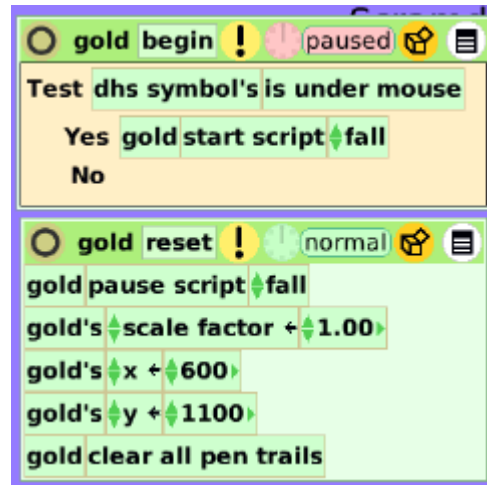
gold begin ! paused

Test dhs symbol's is under mouse

Yes gold start script fall

No

gold reset ! normal

gold pause script fall

gold's scale factor ← 1.00

gold's x ← 600

gold's y ← 1100

gold clear all pen trails